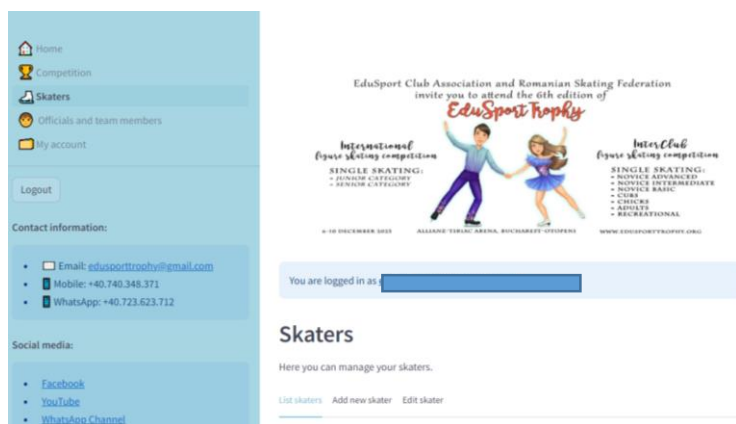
Home
Competition
Skaters
Officials and team members
My account

Logout

Contact information:

- Email: edusporttrophy@gmail.com
- Mobile: +40.740.348.371
- WhatsApp: +40.723.623.712

Social media:

- Facebook
- YouTube
- WhatsApp Channel

EduSport Club Association and Romanian Skating Federation invite you to attend the 6th edition of
EduSport Trophy

International figure skating competition
SINGLE SKATING:
• JUNIOR CATEGORY
• SENIOR CATEGORY

InterClub figure skating competition
SINGLE SKATING:
• NOVICE ADVANCED
• NOVICE INTERMEDIATE
• NOVICE BASIC
• CUBS
• CHICKS
• ADULTS
• RECREATIONAL

6-10 DECEMBER 2023 ALLIANZ ȚIRIAC ARENA, BUCHAREST-OTOPENI WWW.EDUSPORTTROPHY.ORG

You are logged in as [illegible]

Skaters

Here you can manage your skaters.

List skaters Add new skater Edit skater